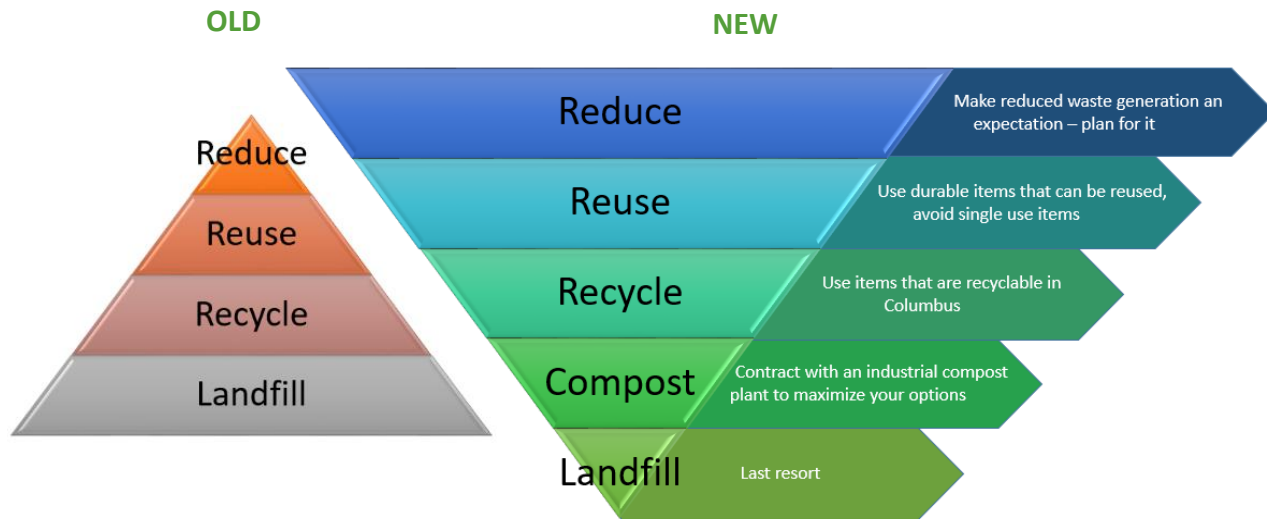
OLD

Reduce

Reuse

Recycle

Landfill

NEW

Reduce

Make reduced waste generation an expectation – plan for it

Reuse

Use durable items that can be reused, avoid single use items

Recycle

Use items that are recyclable in Columbus

Compost

Contract with an industrial compost plant to maximize your options

Landfill

Last resort